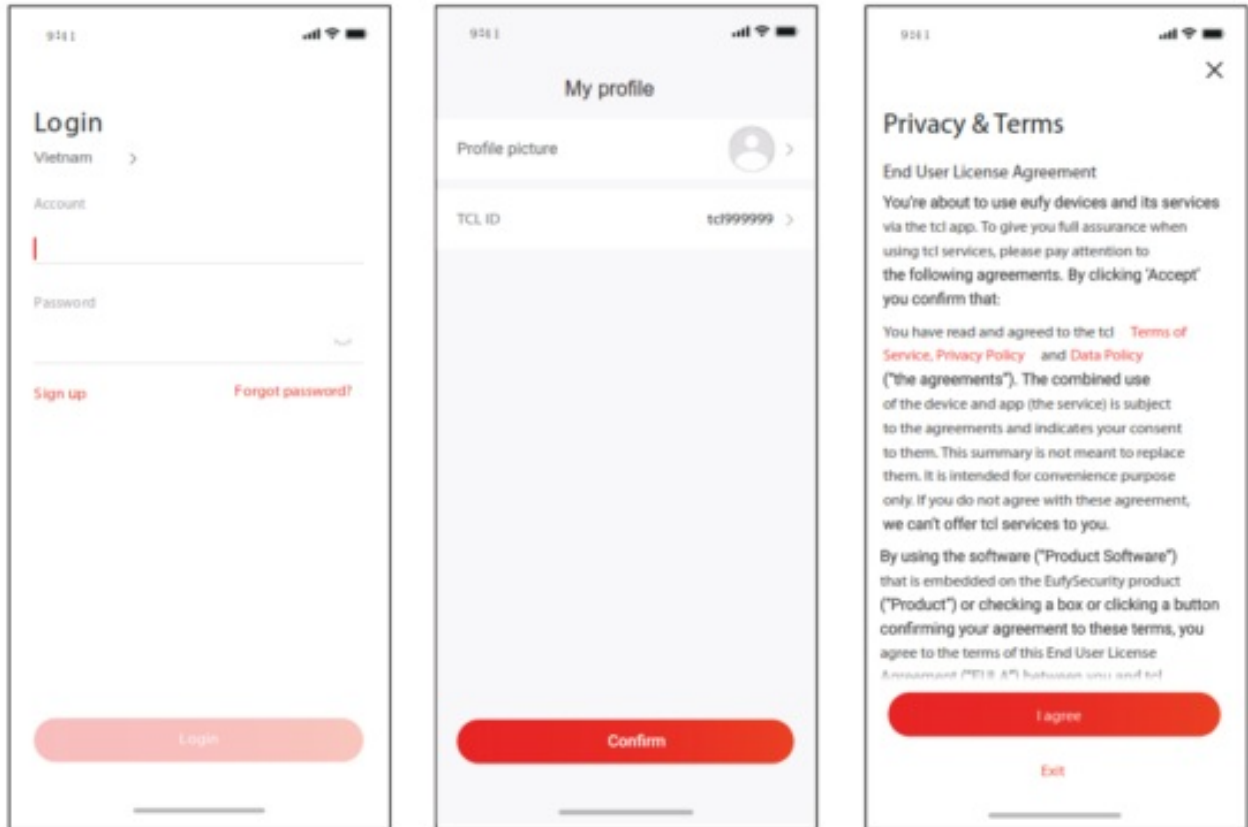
9:41

Login

Vietnam >

Account

Password

Sign up

Forgot password?

Login

9:41

My profile

Profile picture >

TCL ID tcl999999 >

Confirm

9:41

×

Privacy & Terms

End User License Agreement

You're about to use eufy devices and its services via the tcl app. To give you full assurance when using tcl services, please pay attention to the following agreements. By clicking 'Accept' you confirm that:

You have read and agreed to the tcl Terms of Service, Privacy Policy and Data Policy ("the agreements"). The combined use of the device and app (the service) is subject to the agreements and indicates your consent to them. This summary is not meant to replace them. It is intended for convenience purpose only. If you do not agree with these agreement, we can't offer tcl services to you.

By using the software ("Product Software") that is embedded on the EufySecurity product ("Product") or checking a box or clicking a button confirming your agreement to these terms, you agree to the terms of this End User License Agreement ("EULA") between you and tcl

I agree

Exit